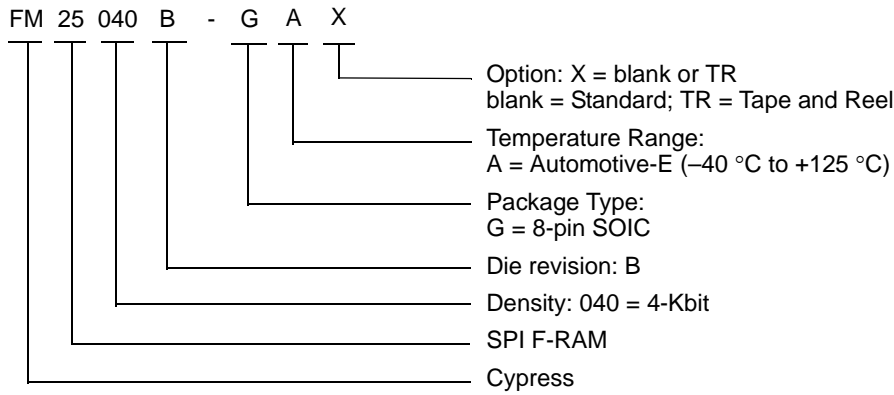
FM 25 040 B - G A X

Option: X = blank or TR
blank = Standard; TR = Tape and Reel

Temperature Range:
A = Automotive-E (–40 °C to +125 °C)

Package Type:
G = 8-pin SOIC

Die revision: B

Density: 040 = 4-Kbit

SPI F-RAM

Cypress